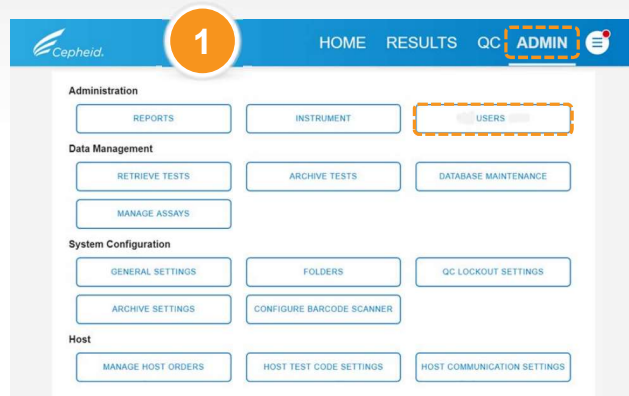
Cepheid.

1

HOME RESULTS QC ADMIN

Administration

REPORTS

INSTRUMENT

USERS

Data Management

RETRIEVE TESTS

ARCHIVE TESTS

DATABASE MAINTENANCE

MANAGE ASSAYS

System Configuration

GENERAL SETTINGS

FOLDERS

QC LOCKOUT SETTINGS

ARCHIVE SETTINGS

CONFIGURE BARCODE SCANNER

Host

MANAGE HOST ORDERS

HOST TEST CODE SETTINGS

HOST COMMUNICATION SETTINGS